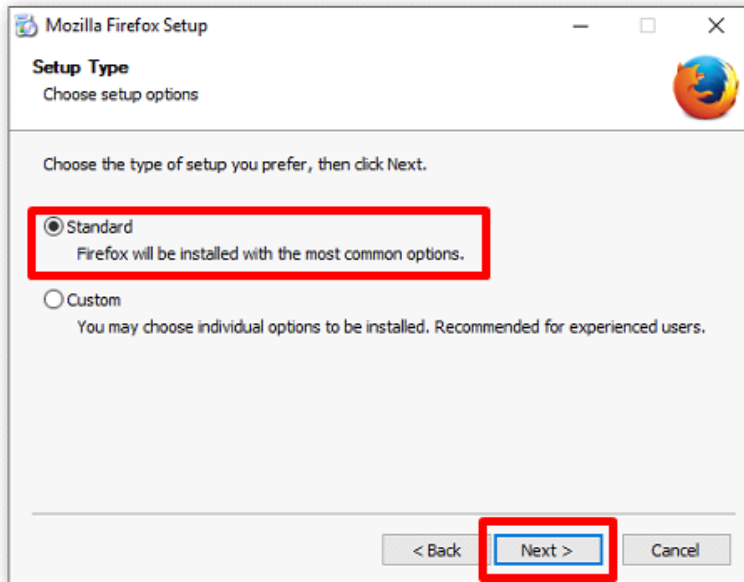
Mozilla Firefox Setup

Setup Type
Choose setup options

Choose the type of setup you prefer, then click Next.

Standard
Firefox will be installed with the most common options.

Custom
You may choose individual options to be installed. Recommended for experienced users.

< Back
Next >
Cancel